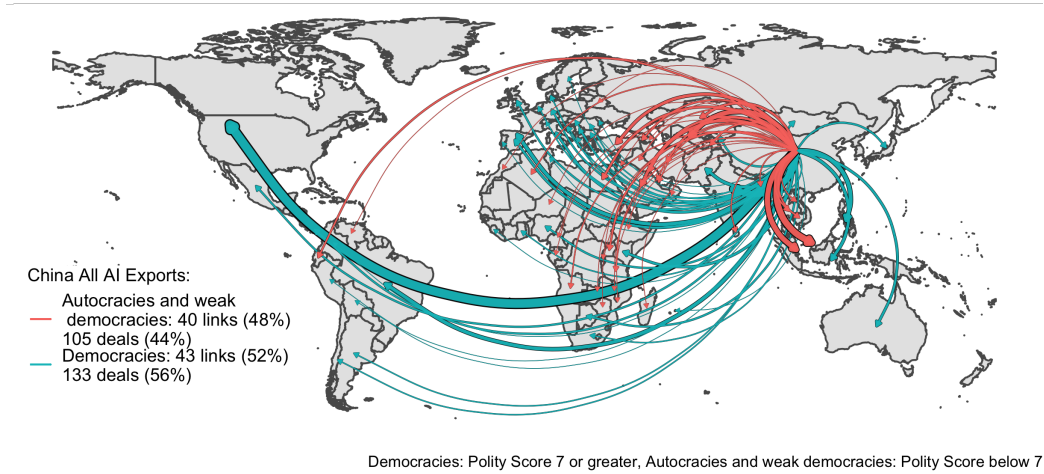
China All AI Exports:

Autocracies and weak democracies: 40 links (48%) 105 deals (44%)

Democracies: 43 links (52%) 133 deals (56%)

Democracies: Polity Score 7 or greater, Autocracies and weak democracies: Polity Score below 7